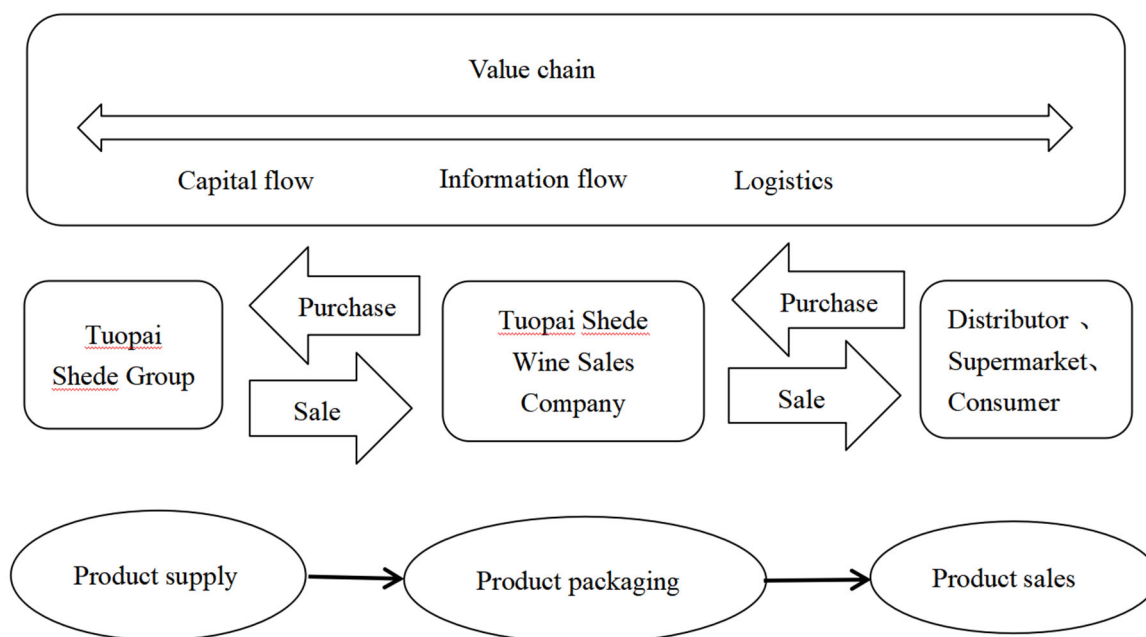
Value chain

Capital flow

Information flow

Logistics

Tuopai Shede Group

Purchase

Sale

Tuopai Shede Wine Sales Company

Purchase

Sale

Distributor 、Supermarket、Consumer

Product supply

Product packaging

Product sales